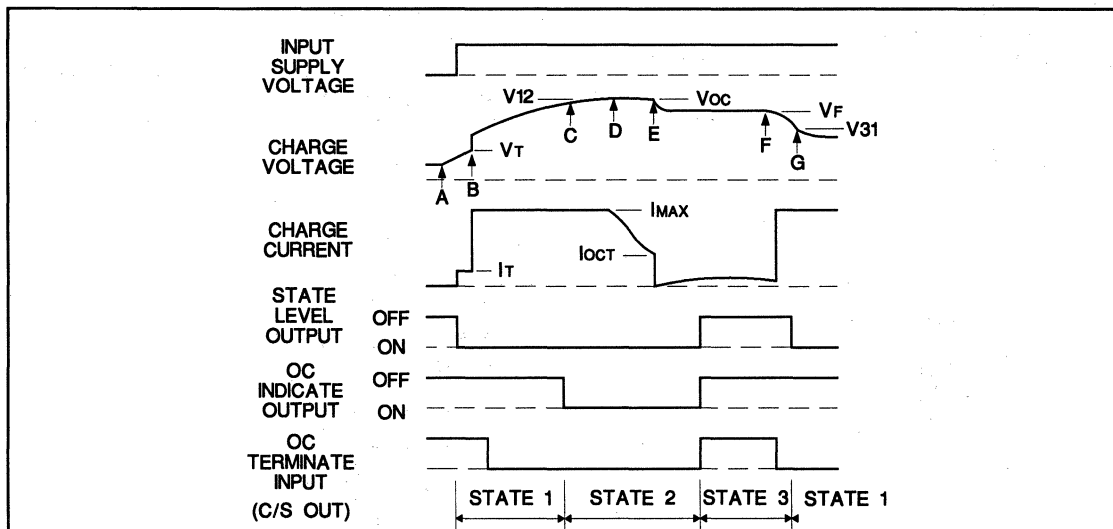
INPUT SUPPLY VOLTAGE

CHARGE VOLTAGE

V12

VOC

VF

V31

VT

A

B

C

D

E

F

G

CHARGE CURRENT

IMAX

IOCT

IT

STATE LEVEL OUTPUT

OFF

ON

OC INDICATE OUTPUT

OFF

ON

OC TERMINATE INPUT

(C/S OUT)

STATE 1

STATE 2

STATE 3

STATE 1